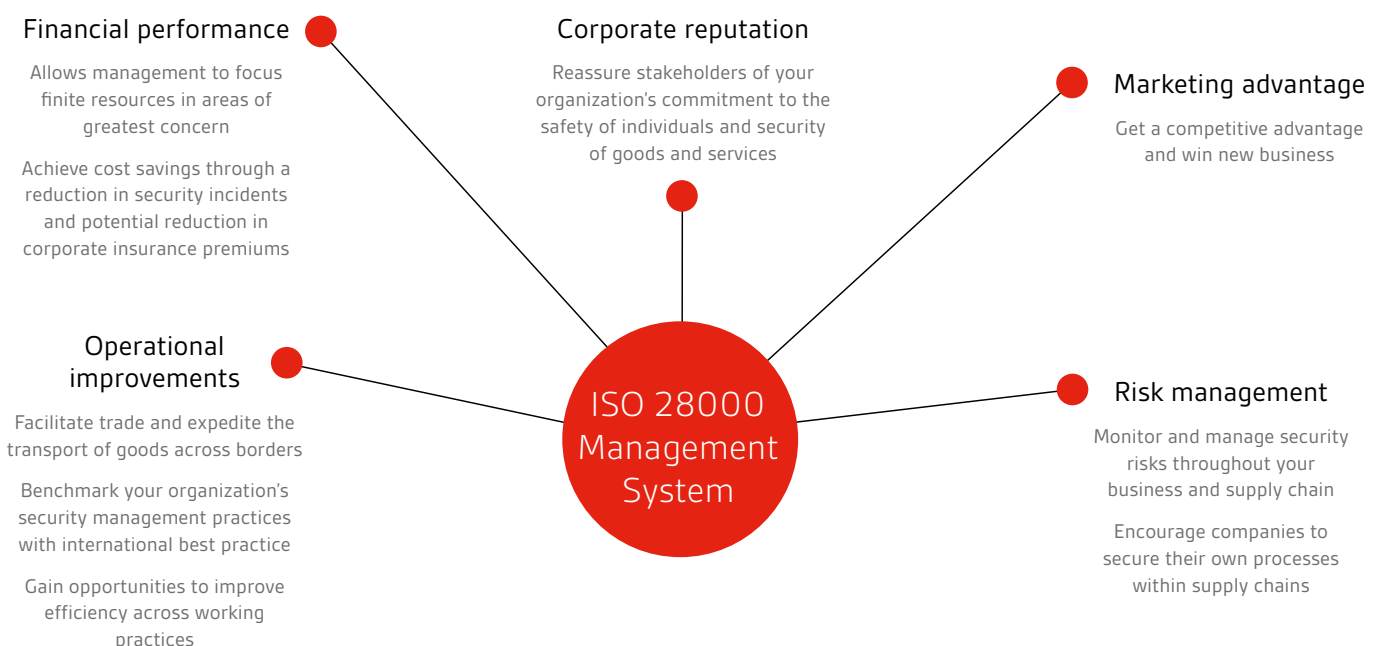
Financial performance

Allows management to focus finite resources in areas of greatest concern

Achieve cost savings through a reduction in security incidents and potential reduction in corporate insurance premiums

Corporate reputation

Reassure stakeholders of your organization's commitment to the safety of individuals and security of goods and services

Marketing advantage

Get a competitive advantage and win new business

Operational improvements

Facilitate trade and expedite the transport of goods across borders

Benchmark your organization's security management practices with international best practice

Gain opportunities to improve efficiency across working practices

ISO 28000 Management System

Risk management

Monitor and manage security risks throughout your business and supply chain

Encourage companies to secure their own processes within supply chains